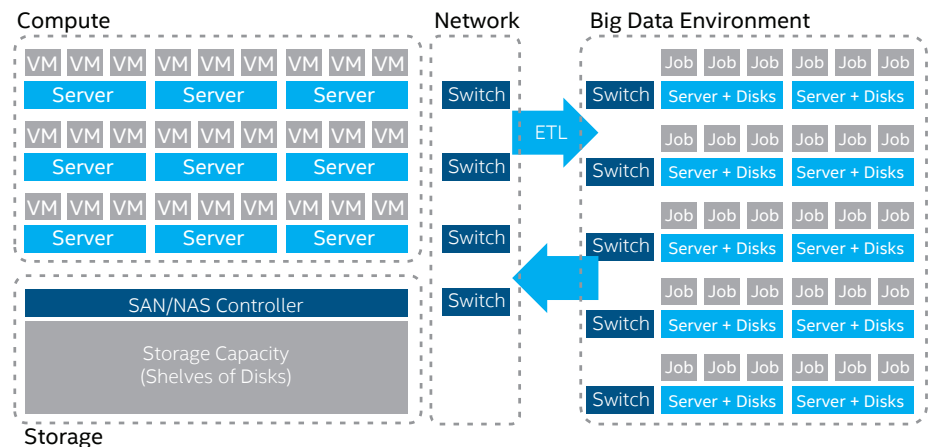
Compute

VM VM VM VM VM VM VM VM VM
Server Server Server
VM VM VM VM VM VM VM VM VM
Server Server Server
VM VM VM VM VM VM VM VM VM
Server Server Server

SAN/NAS Controller

Storage Capacity
(Shelves of Disks)

Storage

Network

Switch
Switch
Switch
Switch

ETL

Big Data Environment

Switch
Job Job Job Job Job Job
Server + Disks Server + Disks
Switch
Job Job Job Job Job Job
Server + Disks Server + Disks
Switch
Job Job Job Job Job Job
Server + Disks Server + Disks
Switch
Job Job Job Job Job Job
Server + Disks Server + Disks
Switch
Job Job Job Job Job Job
Server + Disks Server + Disks